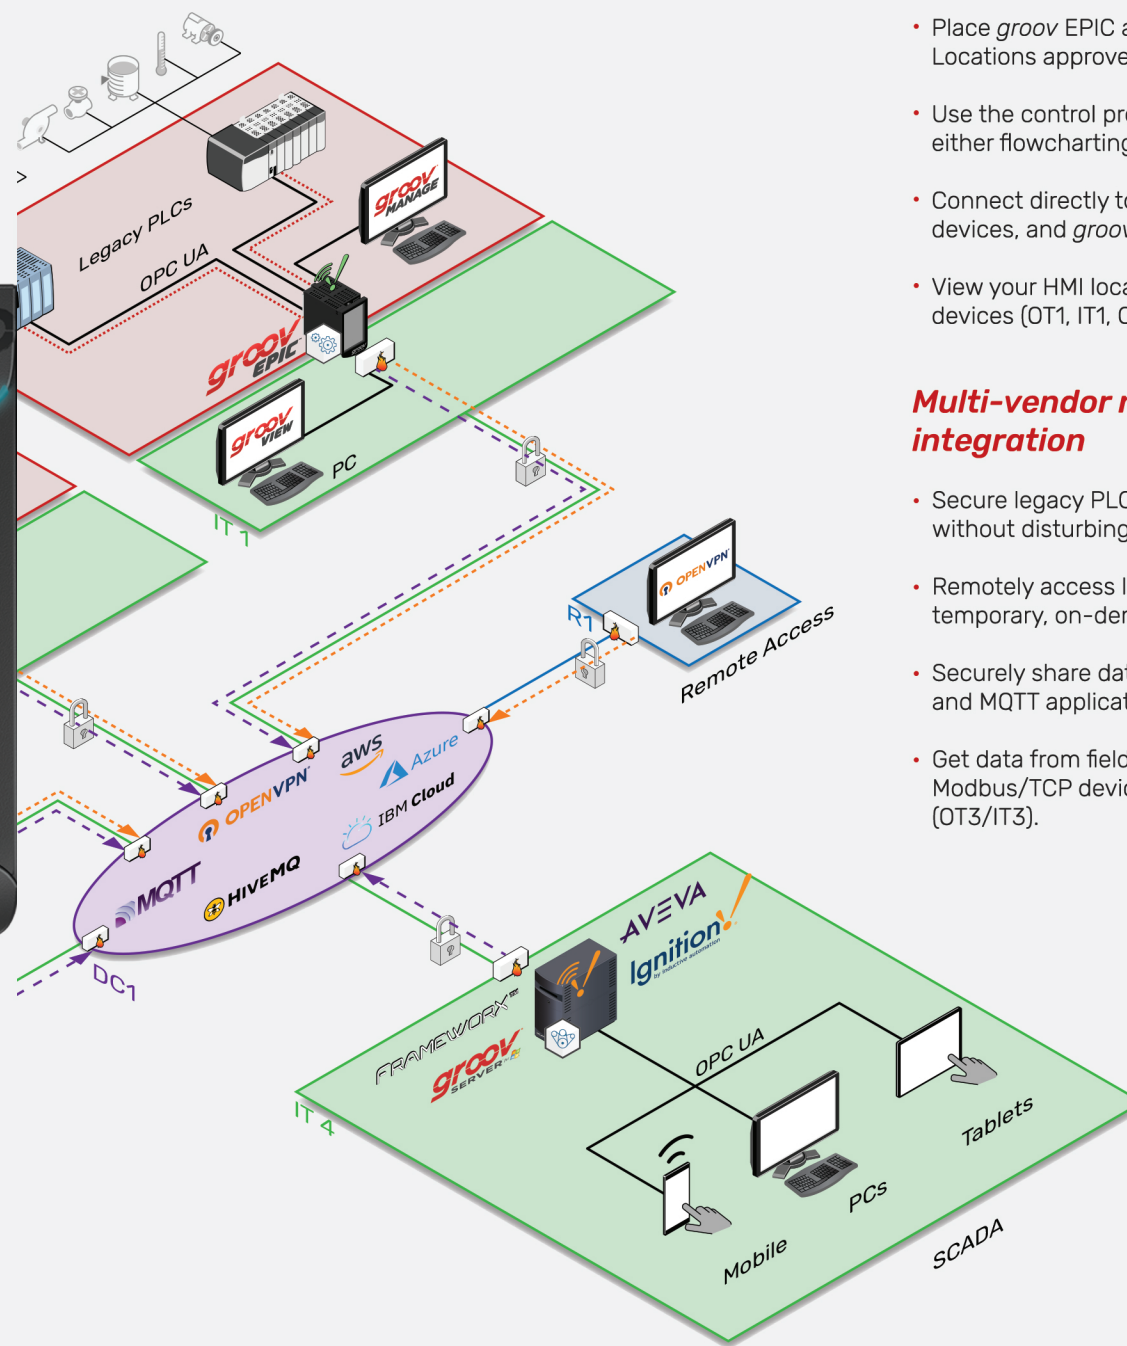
>

Legacy PLCs

OPC UA

groov MANAGE

groov EPIC

groov VIEW

PC

IT1

R1

OPENVPN

Remote Access

aws

Azure

OPENVPN

IBM Cloud

MQTT

HIVEMQ

DC1

AVEVA

Ignition by inductive automation

FRAMEWORX

groov SERVER

IT4

OPC UA

Tablets

PCs

Mobile

SCADA

• Place groov EPIC a Locations approve

• Use the control pr either flowcharting

• Connect directly t devices, and groov

• View your HMI loca devices (OT1, IT1, O

Multi-vendor r integration

• Secure legacy PLC without disturbing

• Remotely access I temporary, on-der

• Securely share dat and MQTT applicat

• Get data from field Modbus/TCP devic (OT3/IT3).